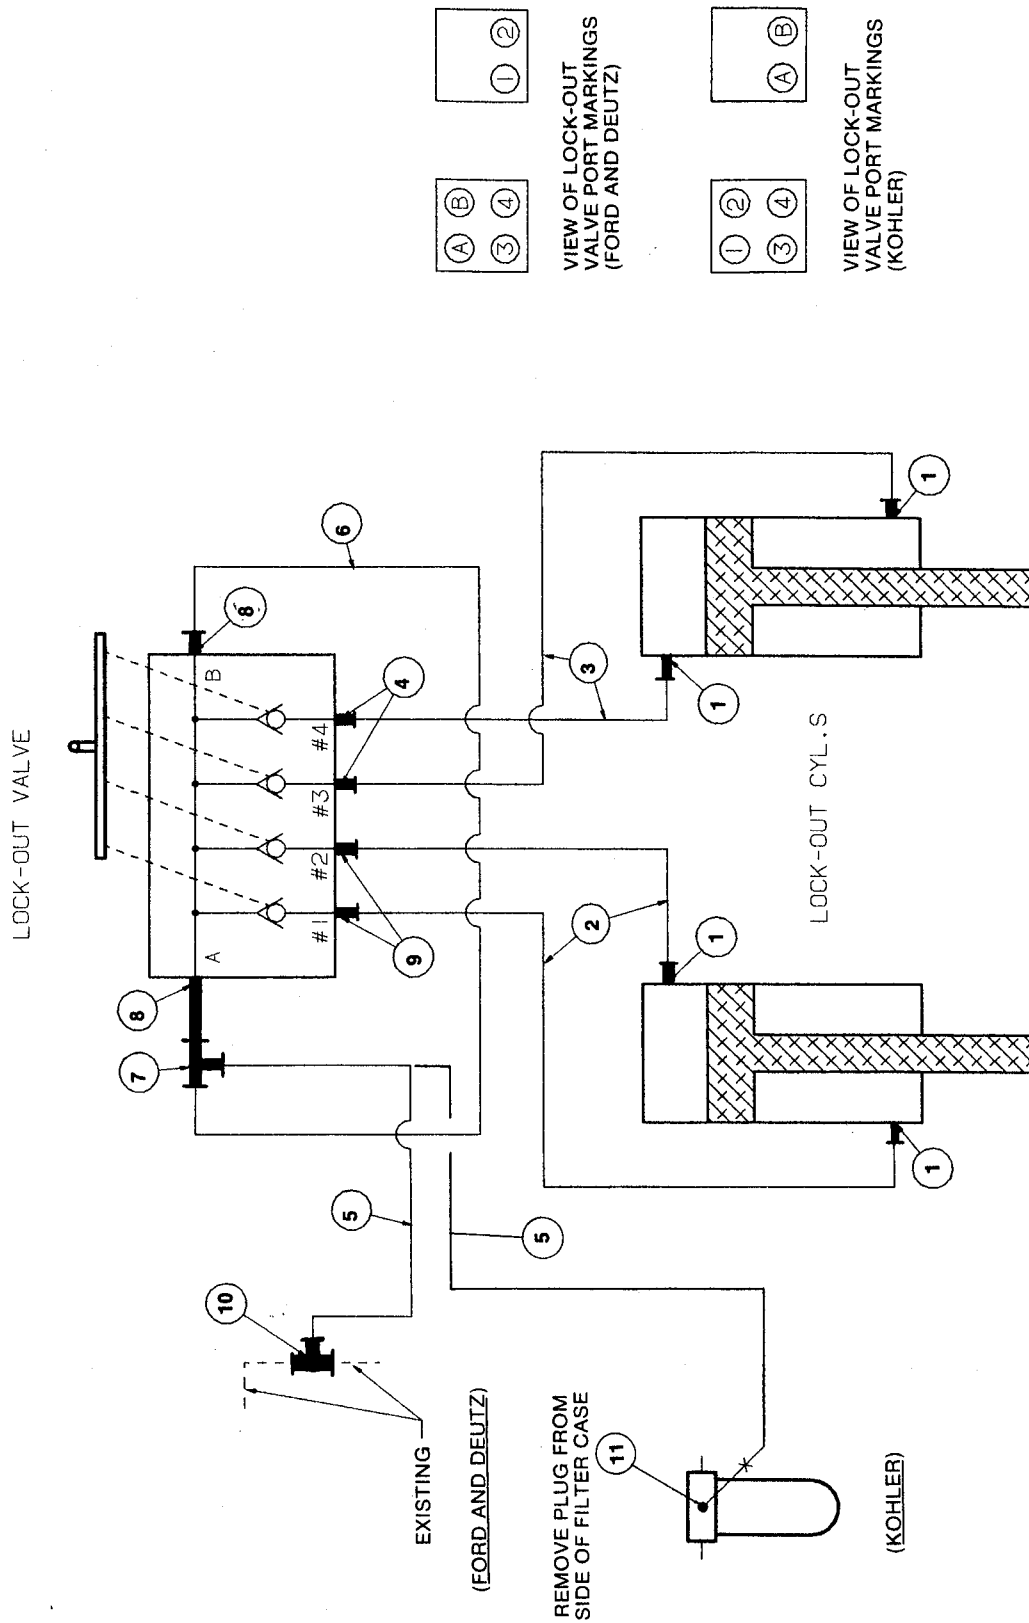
LOCK-OUT VALVE

A
B
#1
#2
#3
#4

8
7
9
4
8
6
3
2
1
1
1
1
5
5
10
11

LOCK-OUT CYL.S

EXISTING

(FORD AND DEUTZ)

REMOVE PLUG FROM SIDE OF FILTER CASE

(KOHLER)

A B
3 4

1 2

VIEW OF LOCK-OUT VALVE PORT MARKINGS (FORD AND DEUTZ)

1 2
3 4

A B

VIEW OF LOCK-OUT VALVE PORT MARKINGS (KOHLER)